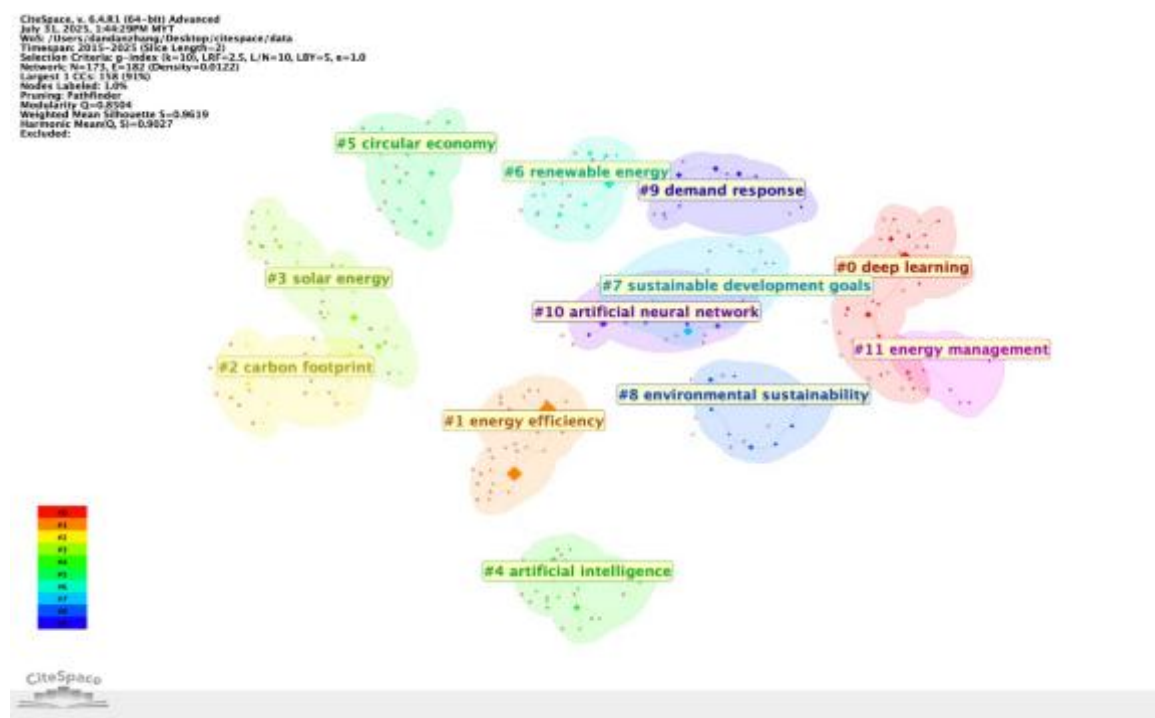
CiteSpace, v. 6.4.R1 (64-bit) Advanced
July 31, 2025, 1:44:29PM MYT
WoS: /Users/dandanzhang/Desktop/citespace/data
Timespan: 2015-2025 (Slice Length=2)
Selection Criteria: g-index (k=10), LRF=2.5, L/N=10, LBY=5, e=1.0
Network: N=173, E=182 (Density=0.0122)
Largest 1 CCs: 158 (91%)
Nodes Labeled: 1.0%
Pruning: Pathfinder
Modularity Q=0.8504
Weighted Mean Silhouette S=0.9619
Harmonic Mean(Q, S)=0.9027
Excluded:

#5 circular economy
#6 renewable energy
#9 demand response
#3 solar energy
#0 deep learning
#7 sustainable development goals
#10 artificial neural network
#11 energy management
#2 carbon footprint
#8 environmental sustainability
#1 energy efficiency
#4 artificial intelligence

CiteSpace